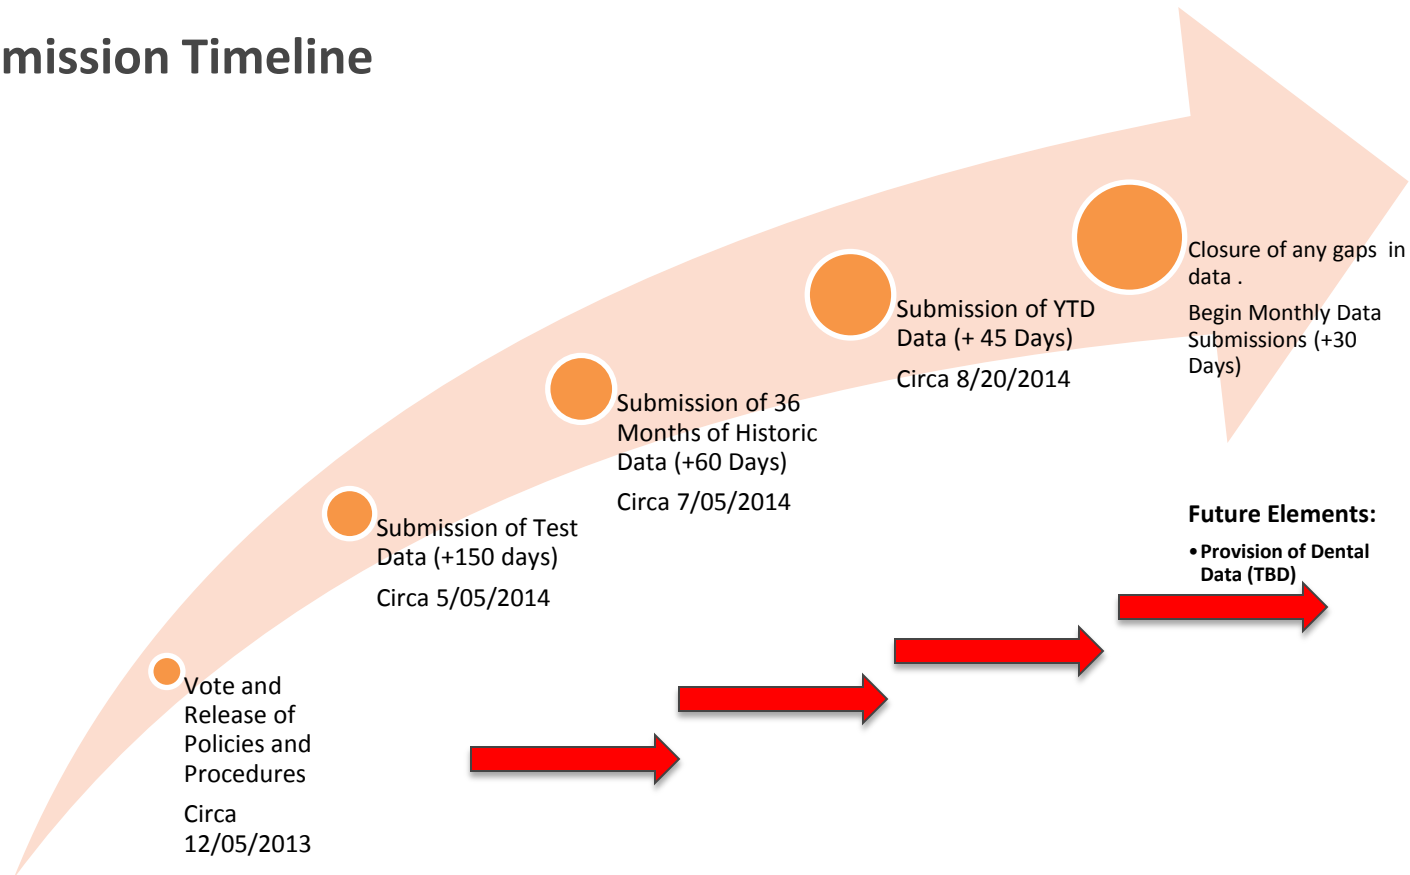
mission Timeline

Vote and Release of Policies and Procedures

Circa 12/05/2013

Submission of Test Data (+150 days)

Circa 5/05/2014

Submission of 36 Months of Historic Data (+60 Days)

Circa 7/05/2014

Submission of YTD Data (+ 45 Days)

Circa 8/20/2014

Closure of any gaps in data .

Begin Monthly Data Submissions (+30 Days)

Future Elements:

• Provision of Dental Data (TBD)